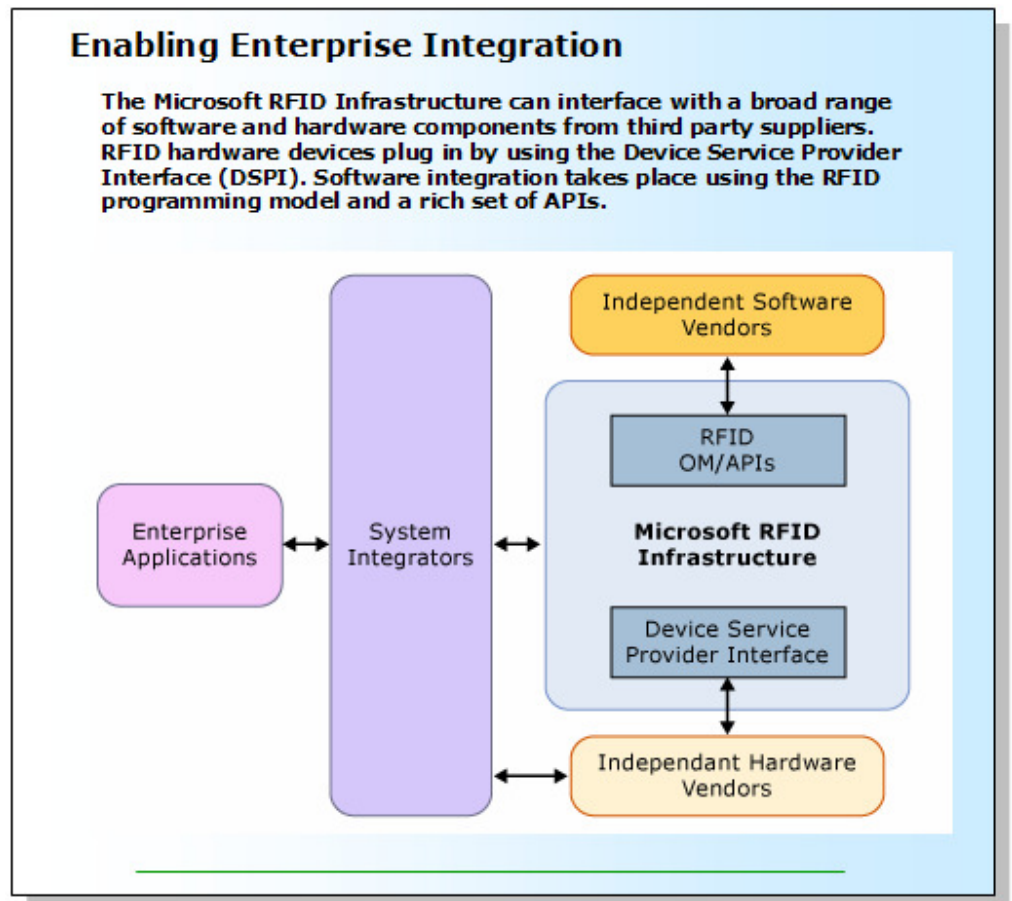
Enabling Enterprise Integration

The Microsoft RFID Infrastructure can interface with a broad range of software and hardware components from third party suppliers. RFID hardware devices plug in by using the Device Service Provider Interface (DSPI). Software integration takes place using the RFID programming model and a rich set of APIs.

Independent Software Vendors

RFID OM/APIs

Enterprise Applications

System Integrators

Microsoft RFID Infrastructure

Device Service Provider Interface

Independant Hardware Vendors